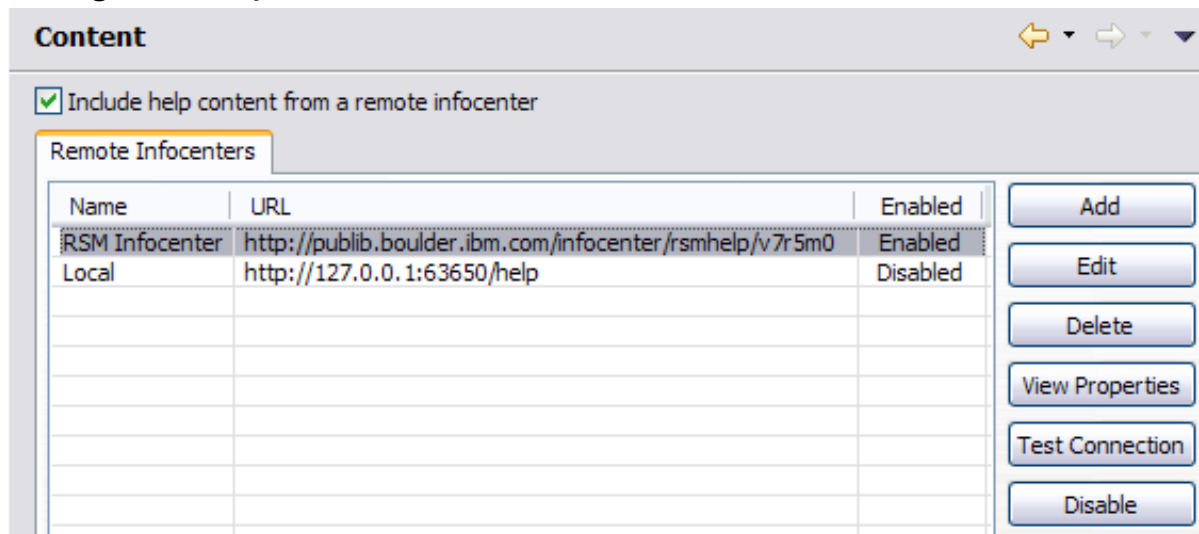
Content

Include help content from a remote infocenter

Remote Infocenters

| Name | URL | Enabled |
|---|---|---|
| RSM Infocenter | http://publib.boulder.ibm.com/infocenter/rsmhelp/v7r5m0 | Enabled |
| Local | http://127.0.0.1:63650/help | Disabled |

Add
Edit
Delete
View Properties
Test Connection
Disable